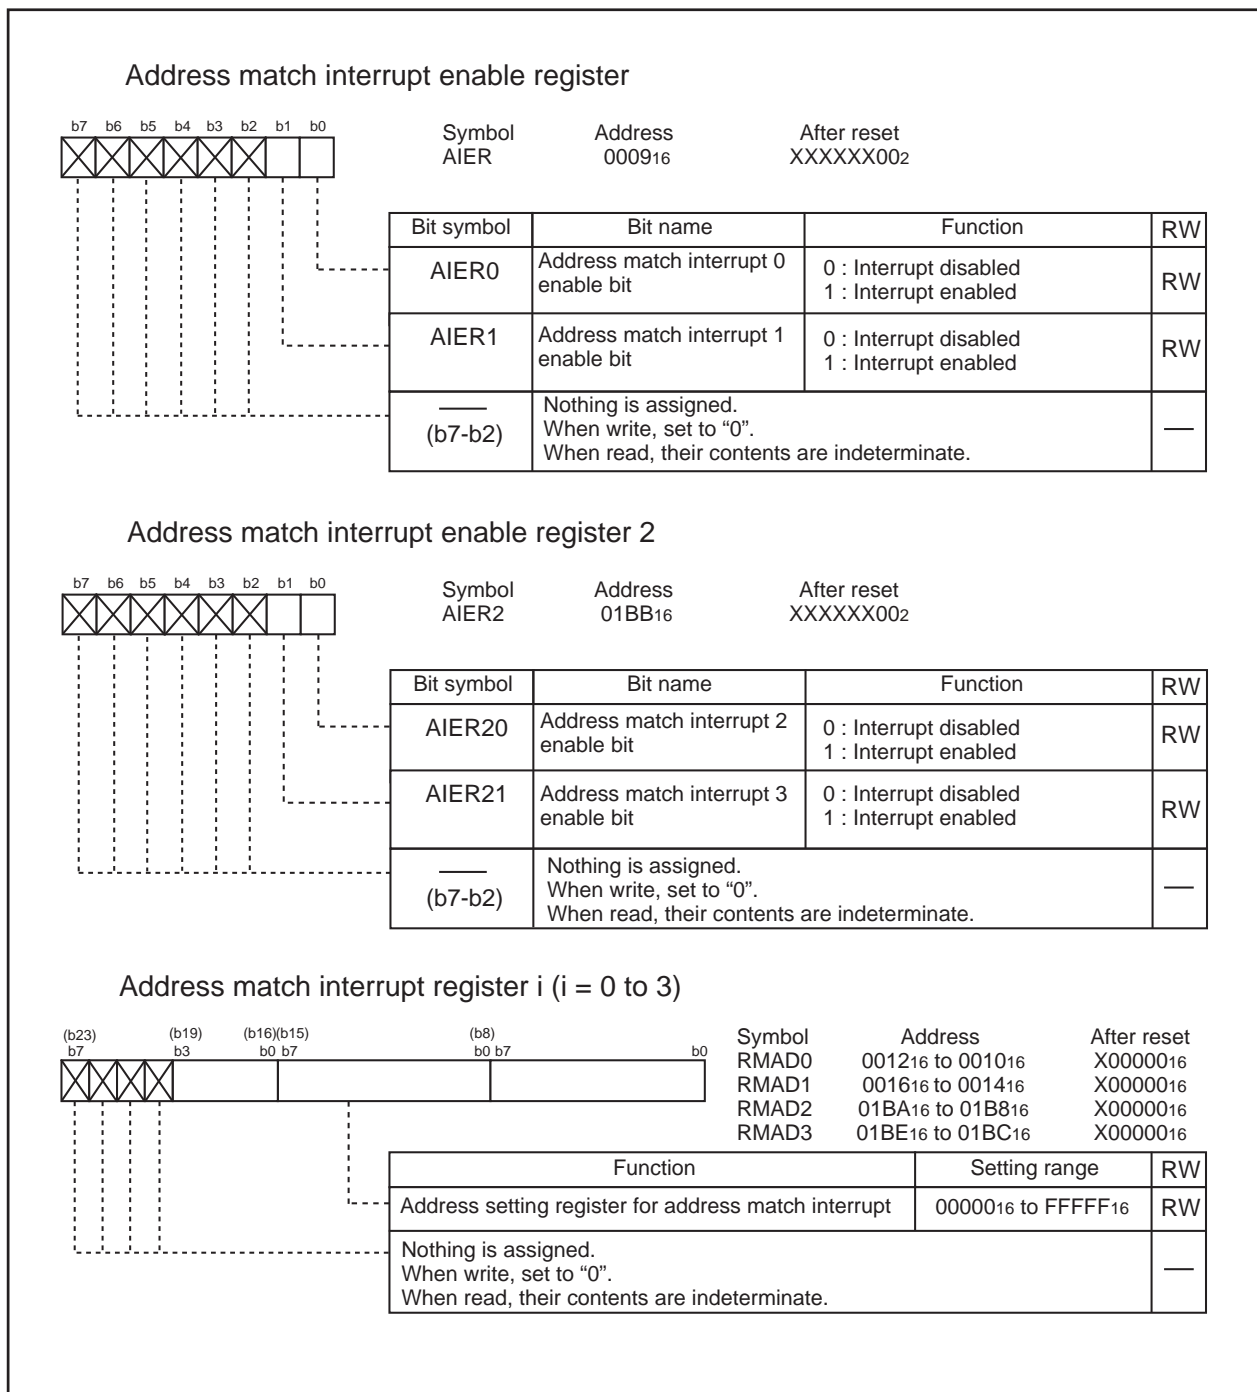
Address match interrupt enable register

b7 b6 b5 b4 b3 b2 b1 b0

Symbol AIER
Address $0009_{16}$
After reset $XXXXXX00_2$

| Bit symbol | Bit name | Function | RW |
|---|---|---|---|
| AIER0 | Address match interrupt 0 enable bit | 0 : Interrupt disabled<br>1 : Interrupt enabled | RW |
| AIER1 | Address match interrupt 1 enable bit | 0 : Interrupt disabled<br>1 : Interrupt enabled | RW |
| —— (b7-b2) | Nothing is assigned. When write, set to “0”. When read, their contents are indeterminate. | | — |

Address match interrupt enable register 2

b7 b6 b5 b4 b3 b2 b1 b0

Symbol AIER2
Address $01BB_{16}$
After reset $XXXXXX00_2$

| Bit symbol | Bit name | Function | RW |
|---|---|---|---|
| AIER20 | Address match interrupt 2 enable bit | 0 : Interrupt disabled<br>1 : Interrupt enabled | RW |
| AIER21 | Address match interrupt 3 enable bit | 0 : Interrupt disabled<br>1 : Interrupt enabled | RW |
| —— (b7-b2) | Nothing is assigned. When write, set to “0”. When read, their contents are indeterminate. | | — |

Address match interrupt register i (i = 0 to 3)

(b23) b7 (b19) b3 (b16)(b15) b0 b7 (b8) b0 b7 b0

| Symbol | Address | After reset |
|---|---|---|
| RMAD0 | $0012_{16}$ to $0010_{16}$ | $X00000_{16}$ |
| RMAD1 | $0016_{16}$ to $0014_{16}$ | $X00000_{16}$ |
| RMAD2 | $01BA_{16}$ to $01B8_{16}$ | $X00000_{16}$ |
| RMAD3 | $01BE_{16}$ to $01BC_{16}$ | $X00000_{16}$ |

| Function | Setting range | RW |
|---|---|---|
| Address setting register for address match interrupt | $00000_{16}$ to $FFFFF_{16}$ | RW |
| Nothing is assigned. When write, set to “0”. When read, their contents are indeterminate. | | — |